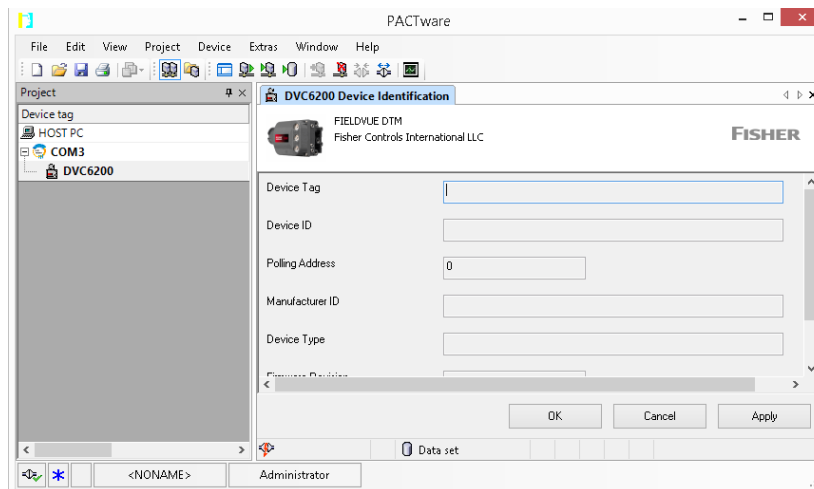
PACTware

File Edit View Project Device Extras Window Help

Project

Device tag

HOST PC

COM3

DVC6200

DVC6200 Device Identification

FIELDVUE DTM
Fisher Controls International LLC

FISHER

Device Tag

Device ID

Polling Address

0

Manufacturer ID

Device Type

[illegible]

OK

Cancel

Apply

Data set

<NONAME>

Administrator